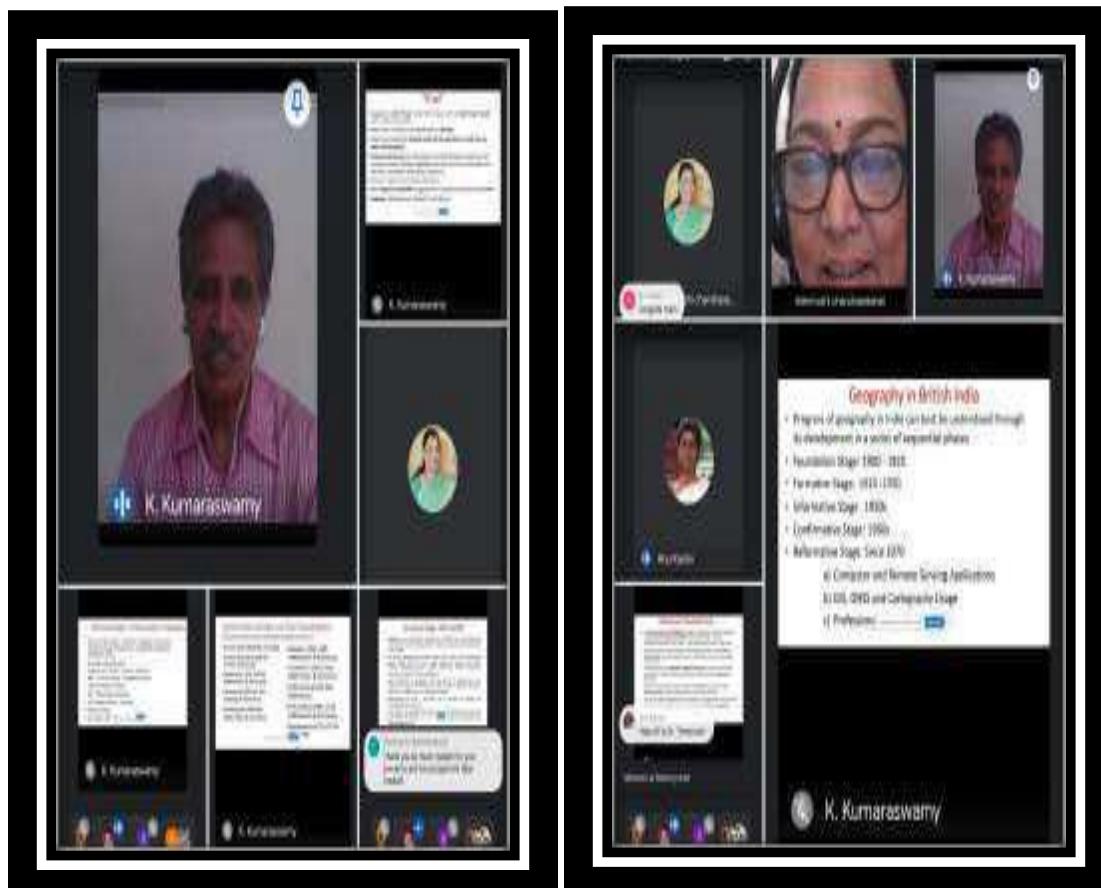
K. Kumaraswamy

K. Kumaraswamy

K. Kumaraswamy

K. Kumaraswamy

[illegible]

K. Kumaraswamy

Geography in British India

- Progress of geography in India can best be understood through its development in a series of sequential phases
- Foundation Stage: 1900 - 1920
- Formative Stage: 1920 - 1950
- Informative Stage: 1960s
- Confirmative Stage: 1960s
- Reformative Stage: Since 1970

a) Computer and Remote Sensing Applications

b) GIS, GPRS and Cartographic Usage

c) Profession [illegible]

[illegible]

K. Kumaraswamy